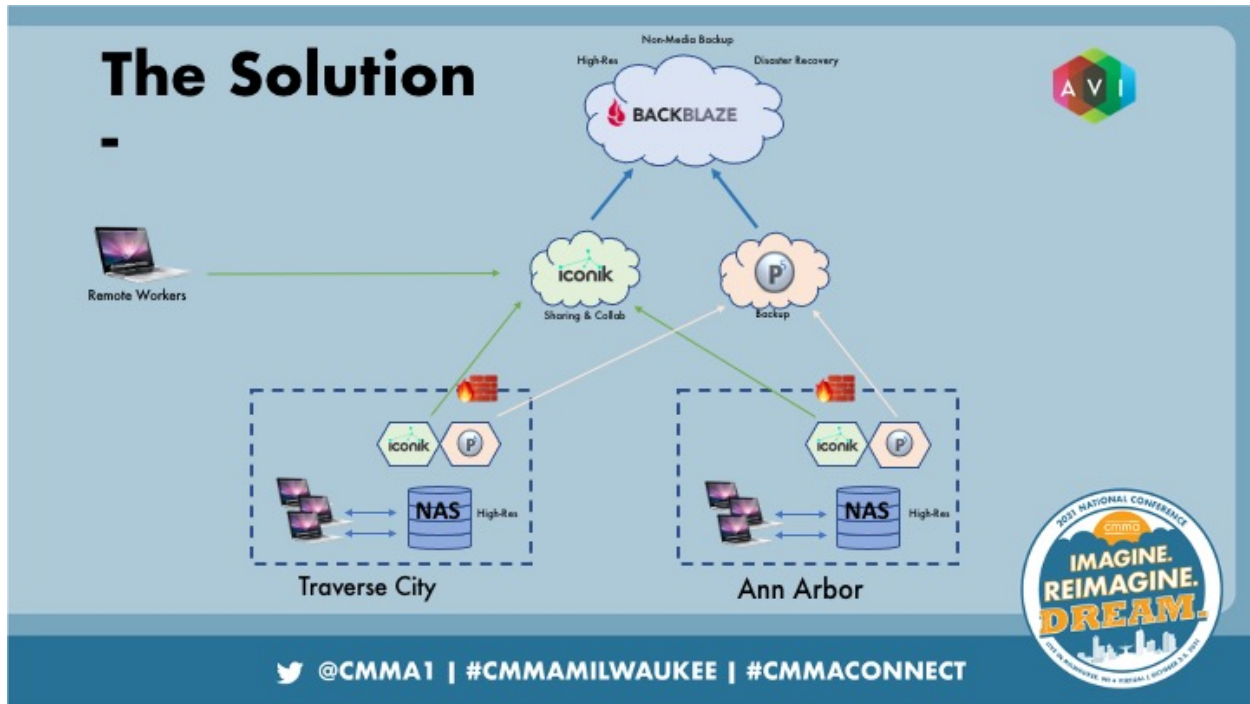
The Solution
-

Non-Media Backup
High-Res
Disaster Recovery
BACKBLAZE

AVI

Remote Workers

iconik
Sharing & Collab

P
Backup

iconik
P
NAS
High-Res
Traverse City

iconik
P
NAS
High-Res
Ann Arbor

2021 NATIONAL CONFERENCE
cmma
IMAGINE.
REIMAGINE.
DREAM.

@CMMA1 | #CMMAMILWAUKEE | #CMMACONNECT